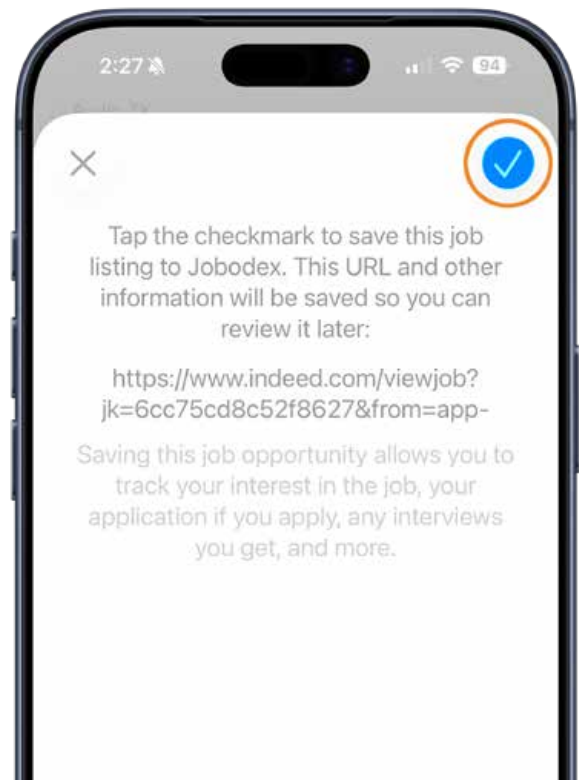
2:27

94

Tap the checkmark to save this job listing to Jobodex. This URL and other information will be saved so you can review it later:

https://www.indeed.com/viewjob?jk=6cc75cd8c52f8627&from=app-

Saving this job opportunity allows you to track your interest in the job, your application if you apply, any interviews you get, and more.